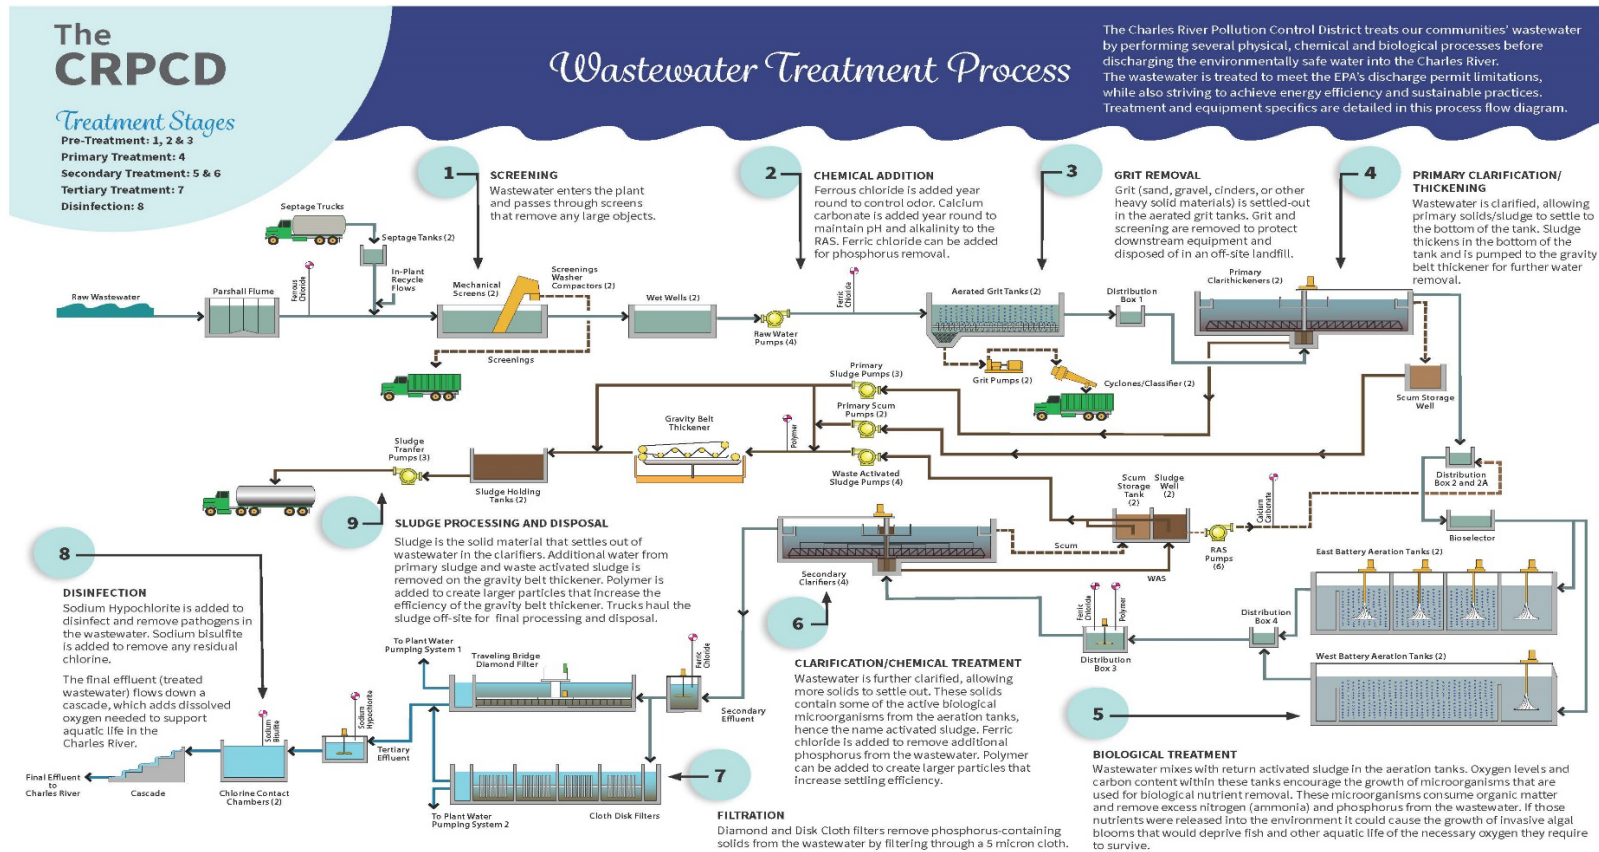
The CRPCD

Treatment Stages
Pre-Treatment: 1, 2 & 3
Primary Treatment: 4
Secondary Treatment: 5 & 6
Tertiary Treatment: 7
Disinfection: 8

Wastewater Treatment Process

The Charles River Pollution Control District treats our communities' wastewater by performing several physical, chemical and biological processes before discharging the environmentally safe water into the Charles River. The wastewater is treated to meet the EPA's discharge permit limitations, while also striving to achieve energy efficiency and sustainable practices. Treatment and equipment specifics are detailed in this process flow diagram.

1
SCREENING
Wastewater enters the plant and passes through screens that remove any large objects.

2
CHEMICAL ADDITION
Ferrous chloride is added year round to control odor. Calcium carbonate is added year round to maintain pH and alkalinity to the RAS. Ferric chloride can be added for phosphorus removal.

3
GRIT REMOVAL
Grit (sand, gravel, cinders, or other heavy solid materials) is settled-out in the aerated grit tanks. Grit and screening are removed to protect downstream equipment and disposed of in an off-site landfill.

4
PRIMARY CLARIFICATION/ THICKENING
Wastewater is clarified, allowing primary solids/sludge to settle to the bottom of the tank. Sludge thickens in the bottom of the tank and is pumped to the gravity belt thickener for further water removal.

Septage Trucks
Septage Tanks (2)
In-Plant Recycle Flows
Raw Wastewater
Parshall Flume
Ferrous Chloride
Mechanical Screens (2)
Screenings Washer Compactors (2)
Wet Wells (2)
Raw Water Pumps (4)
Ferric Chloride
Aerated Grit Tanks (2)
Distribution Box 1
Primary Clarithickeners (2)
Screenings
Grit Pumps (2)
Cyclones/Classifier (2)
Primary Sludge Pumps (3)
Primary Scum Pumps (2)
Scum Storage Well
Gravity Belt Thickener
Polymer
Waste Activated Sludge Pumps (4)
Sludge Tranfer Pumps (3)
Sludge Holding Tanks (2)
Distribution Box 2 and 2A
Scum Storage Tank (2)
Sludge Well (2)
Calcium Carbonate
Bioselector
Scum
RAS Pumps (6)
WAS
East Battery Aeration Tanks (2)
Secondary Clarifiers (4)
Distribution Box 4
Ferric Chloride
Polymer
Distribution Box 3
West Battery Aeration Tanks (2)

9
SLUDGE PROCESSING AND DISPOSAL
Sludge is the solid material that settles out of wastewater in the clarifiers. Additional water from primary sludge and waste activated sludge is removed on the gravity belt thickener. Polymer is added to create larger particles that increase the efficiency of the gravity belt thickener. Trucks haul the sludge off-site for final processing and disposal.

8
DISINFECTION
Sodium Hypochlorite is added to disinfect and remove pathogens in the wastewater. Sodium bisulfite is added to remove any residual chlorine.

The final effluent (treated wastewater) flows down a cascade, which adds dissolved oxygen needed to support aquatic life in the Charles River.

To Plant Water Pumping System 1
Traveling Bridge Diamond Filter
Ferric Chloride
Sodium Hypochlorite
Sodium Bisulfite
Secondary Effluent
Tertiary Effluent
Final Effluent to Charles River
Cascade
Chlorine Contact Chambers (2)
To Plant Water Pumping System 2
Cloth Disk Filters

6
CLARIFICATION/CHEMICAL TREATMENT
Wastewater is further clarified, allowing more solids to settle out. These solids contain some of the active biological microorganisms from the aeration tanks, hence the name activated sludge. Ferric chloride is added to remove additional phosphorus from the wastewater. Polymer can be added to create larger particles that increase settling efficiency.

7
FILTRATION
Diamond and Disk Cloth filters remove phosphorus-containing solids from the wastewater by filtering through a 5 micron cloth.

5
BIOLOGICAL TREATMENT
Wastewater mixes with return activated sludge in the aeration tanks. Oxygen levels and carbon content within these tanks encourage the growth of microorganisms that are used for biological nutrient removal. These microorganisms consume organic matter and remove excess nitrogen (ammonia) and phosphorus from the wastewater. If those nutrients were released into the environment it could cause the growth of invasive algal blooms that would deprive fish and other aquatic life of the necessary oxygen they require to survive.